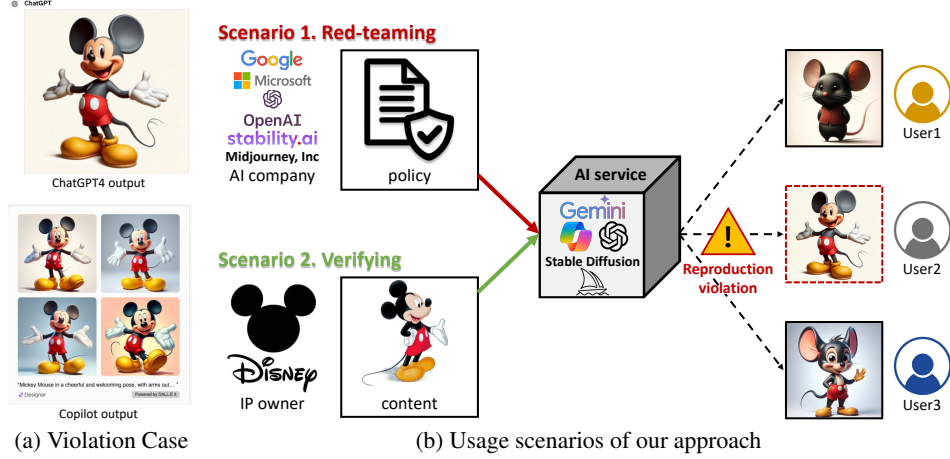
ChatGPT

ChatGPT4 output

"Mickey Mouse in a cheerful and welcoming pose, with arms out..."
Designer
Powered by DALL·E 3

Copilot output

(a) Violation Case

Scenario 1. Red-teaming

Google
Microsoft
OpenAI
stability.ai
Midjourney, Inc
AI company

policy

Scenario 2. Verifying

Disney
IP owner

content

AI service
Gemini
Stable Diffusion

Reproduction violation

User1
User2
User3

(b) Usage scenarios of our approach